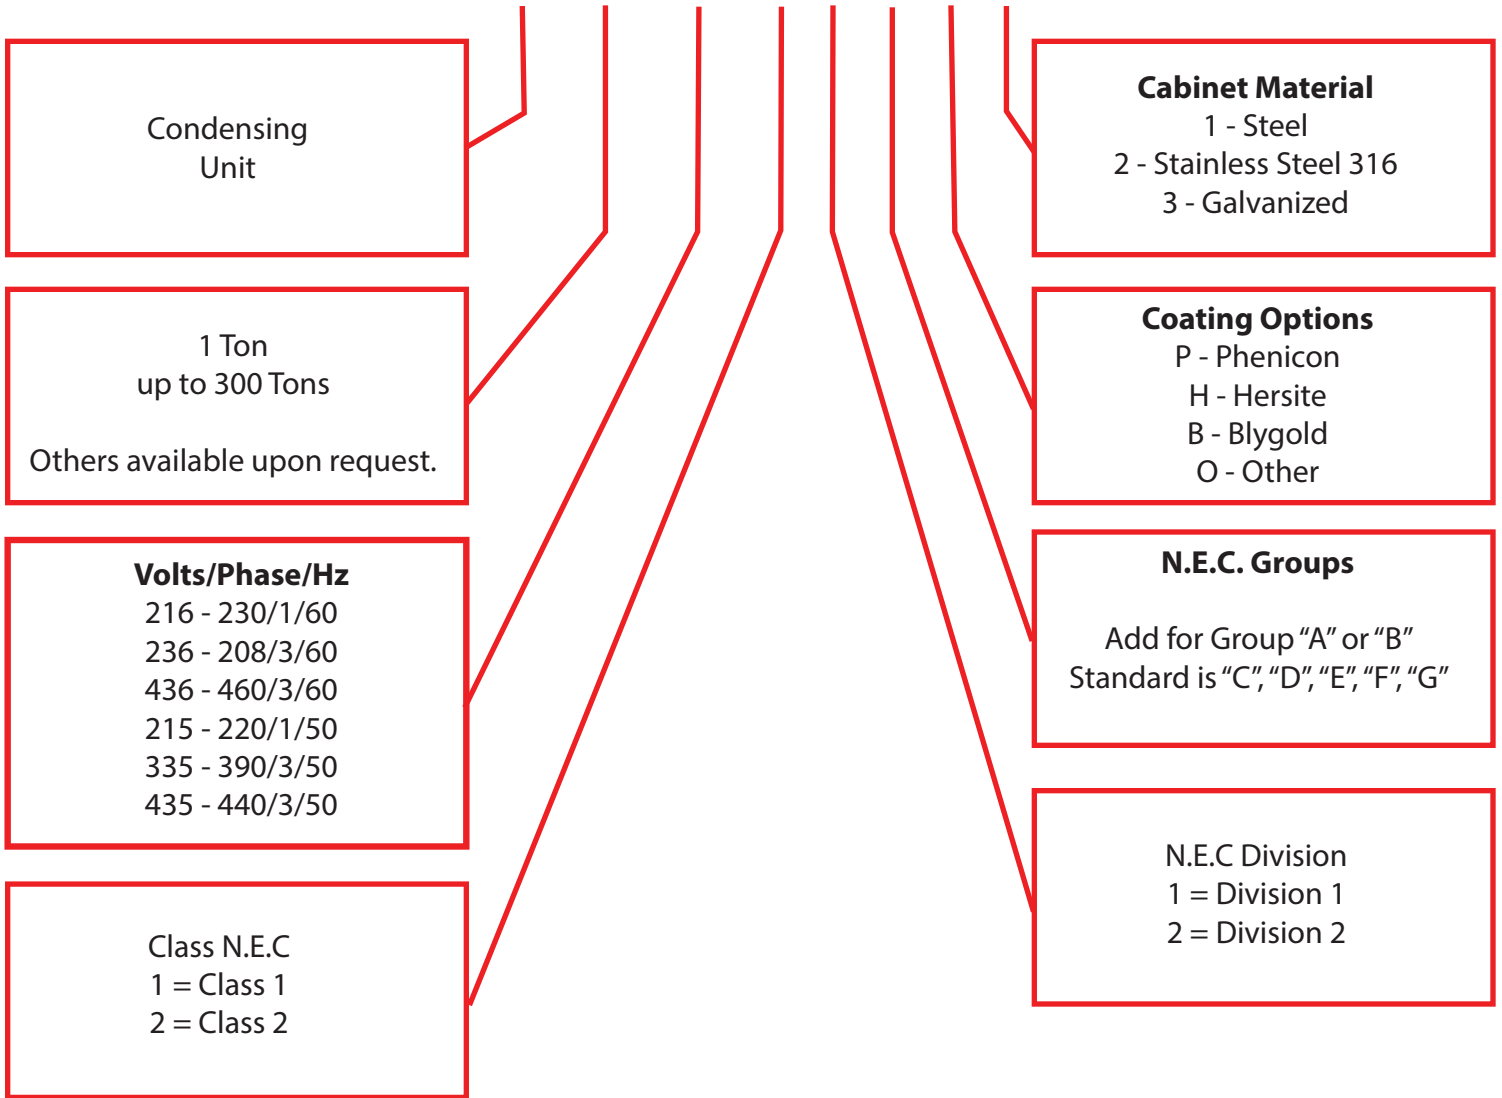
Condensing Unit

1 Ton
up to 300 Tons

Others available upon request.

Volts/Phase/Hz
216 - 230/1/60
236 - 208/3/60
436 - 460/3/60
215 - 220/1/50
335 - 390/3/50
435 - 440/3/50

Class N.E.C
1 = Class 1
2 = Class 2

Cabinet Material
1 - Steel
2 - Stainless Steel 316
3 - Galvanized

Coating Options
P - Phenicon
H - Hersite
B - Blygold
O - Other

N.E.C. Groups

Add for Group "A" or "B"
Standard is "C", "D", "E", "F", "G"

N.E.C Division
1 = Division 1
2 = Division 2